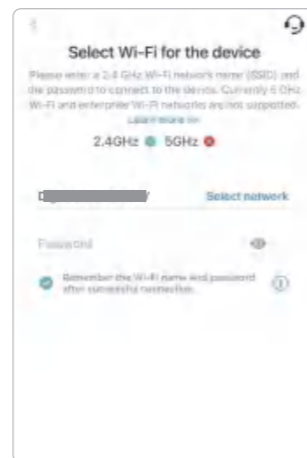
Select Wi-Fi for the device

Please enter a 2.4 GHz Wi-Fi network name (SSID) and the password to connect to the device. Currently 5 GHz Wi-Fi and enterprise Wi-Fi networks are not supported. Learn more >>

2.4GHz 5GHz

D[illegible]

Select network

Password

Remember the Wi-Fi name and password after successful connection.